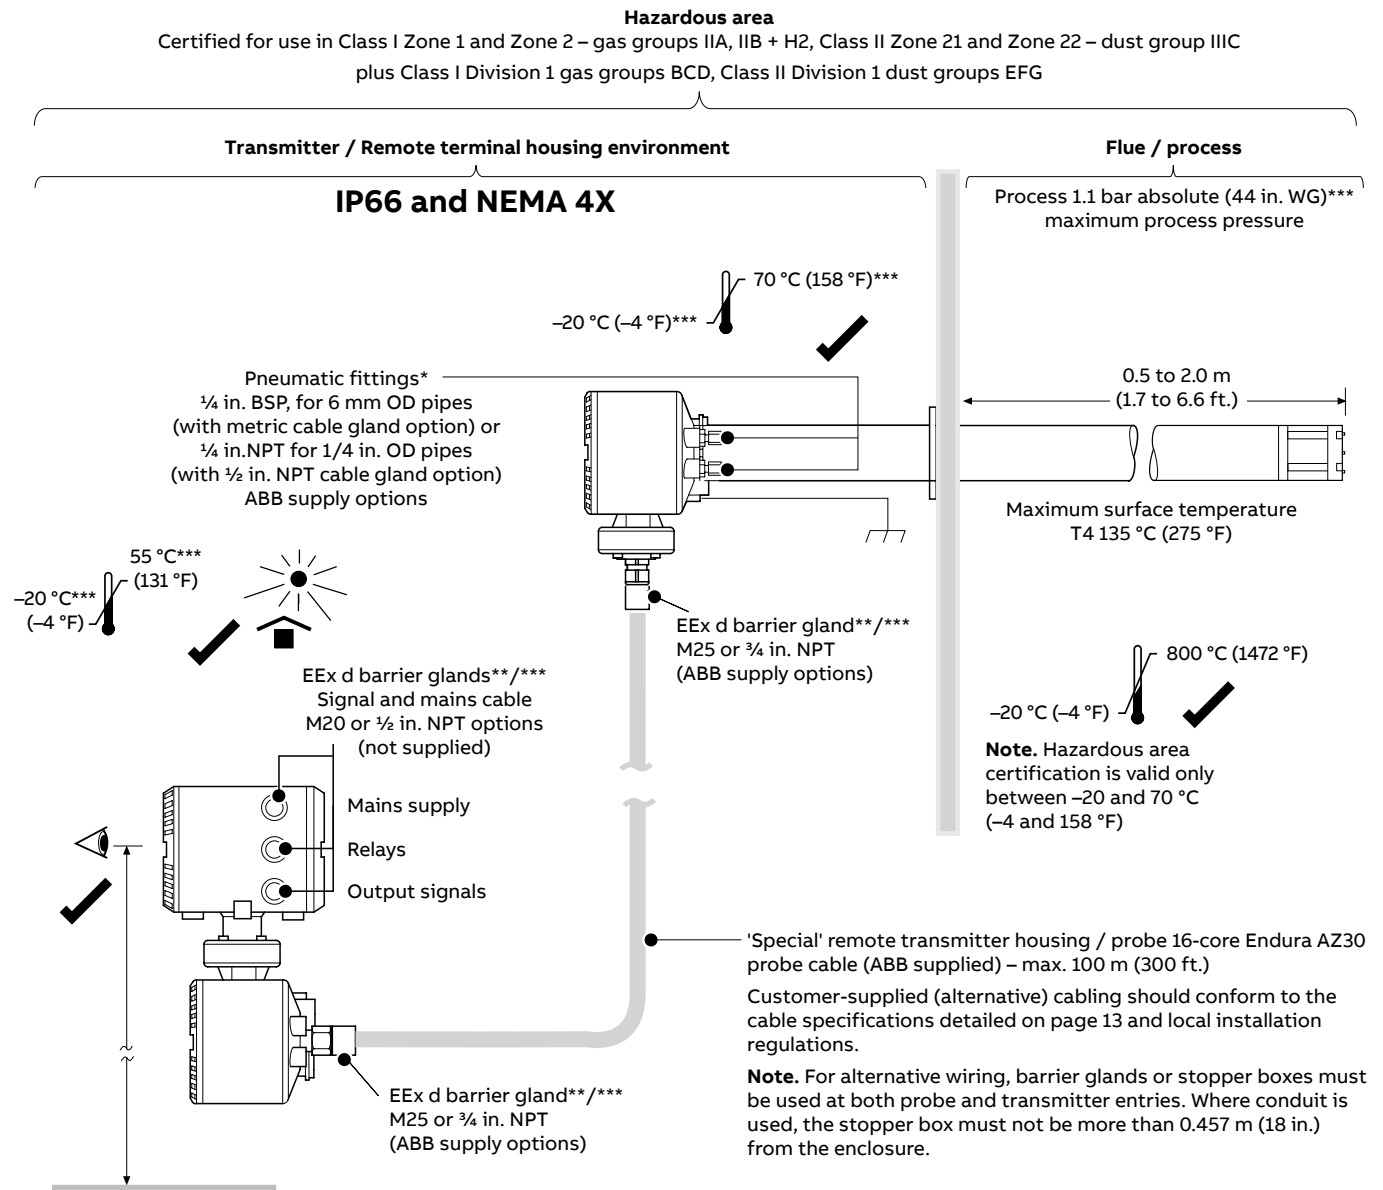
**Hazardous area**
Certified for use in Class I Zone 1 and Zone 2 – gas groups IIA, IIB + H2, Class II Zone 21 and Zone 22 – dust group IIIC plus Class I Division 1 gas groups BCD, Class II Division 1 dust groups EFG

**Transmitter / Remote terminal housing environment**

**IP66 and NEMA 4X**

**Flue / process**

Process 1.1 bar absolute (44 in. WG)*** maximum process pressure

70 °C (158 °F)***
–20 °C (–4 °F)***

Pneumatic fittings*
¼ in. BSP, for 6 mm OD pipes (with metric cable gland option) or ¼ in.NPT for 1/4 in. OD pipes (with ½ in. NPT cable gland option)
ABB supply options

0.5 to 2.0 m (1.7 to 6.6 ft.)

Maximum surface temperature T4 135 °C (275 °F)

55 °C*** (131 °F)
–20 °C*** (–4 °F)

EEx d barrier gland**/***
M25 or ¾ in. NPT
(ABB supply options)

800 °C (1472 °F)
–20 °C (–4 °F)

EEx d barrier glands**/***
Signal and mains cable
M20 or ½ in. NPT options
(not supplied)

**Note.** Hazardous area certification is valid only between –20 and 70 °C (–4 and 158 °F)

Mains supply
Relays
Output signals

'Special' remote transmitter housing / probe 16-core Endura AZ30 probe cable (ABB supplied) – max. 100 m (300 ft.)

Customer-supplied (alternative) cabling should conform to the cable specifications detailed on page 13 and local installation regulations.

**Note.** For alternative wiring, barrier glands or stopper boxes must be used at both probe and transmitter entries. Where conduit is used, the stopper box must not be more than 0.457 m (18 in.) from the enclosure.

EEx d barrier gland**/***
M25 or ¾ in. NPT
(ABB supply options)